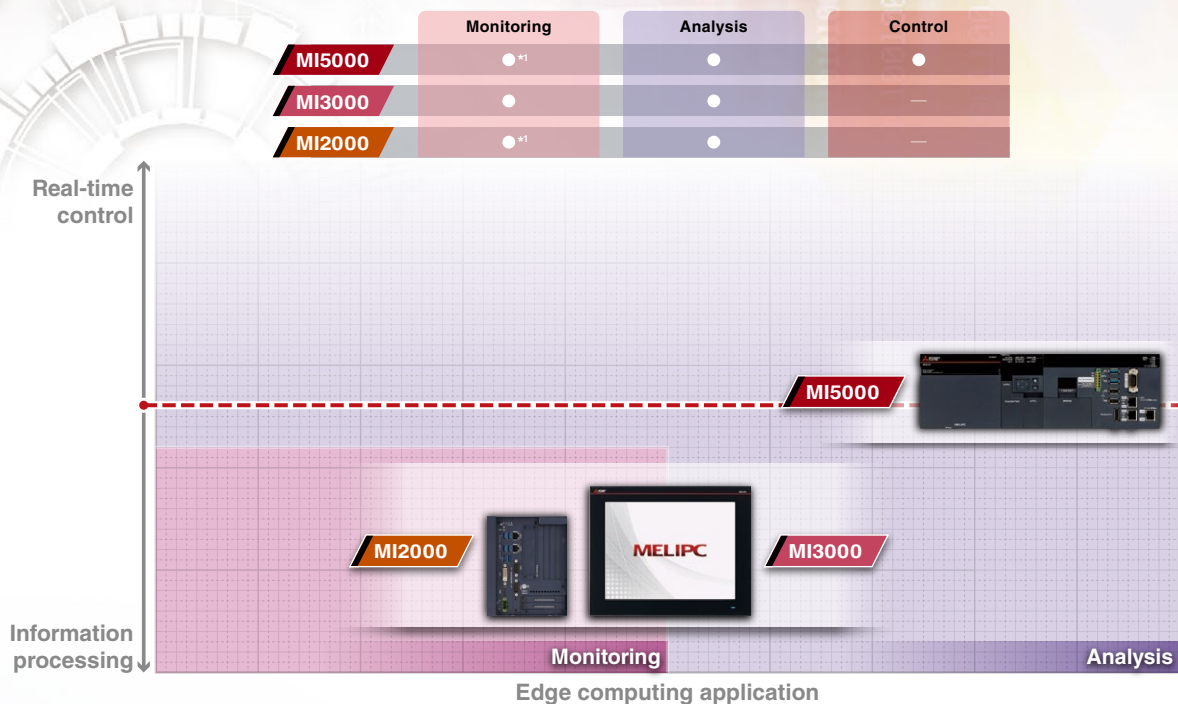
| | Monitoring | Analysis | Control |
|---|---|---|---|
| MI5000 | ●*1 | ● | ● |
| MI3000 | ● | ● | — |
| MI2000 | ●*1 | ● | — |

Real-time control

MI5000

MI2000

MELIPC

MI3000

Information processing

Monitoring

Analysis

Edge computing application